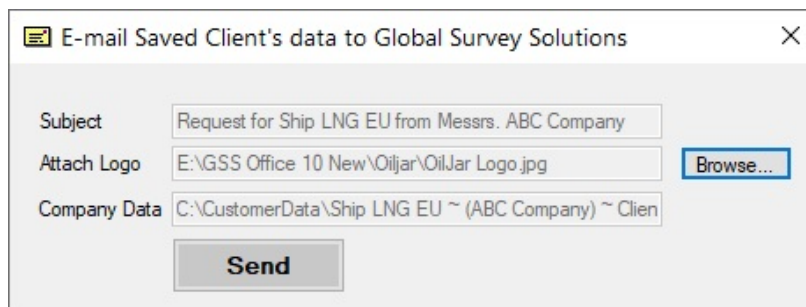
E-mail Saved Client's data to Global Survey Solutions

×

Subject Request for Ship LNG EU from Messrs. ABC Company

Attach Logo E:\GSS Office 10 New\Oiljar\OilJar Logo.jpg

Browse...

Company Data C:\CustomerData\Ship LNG EU ~ (ABC Company) ~ Clien

Send